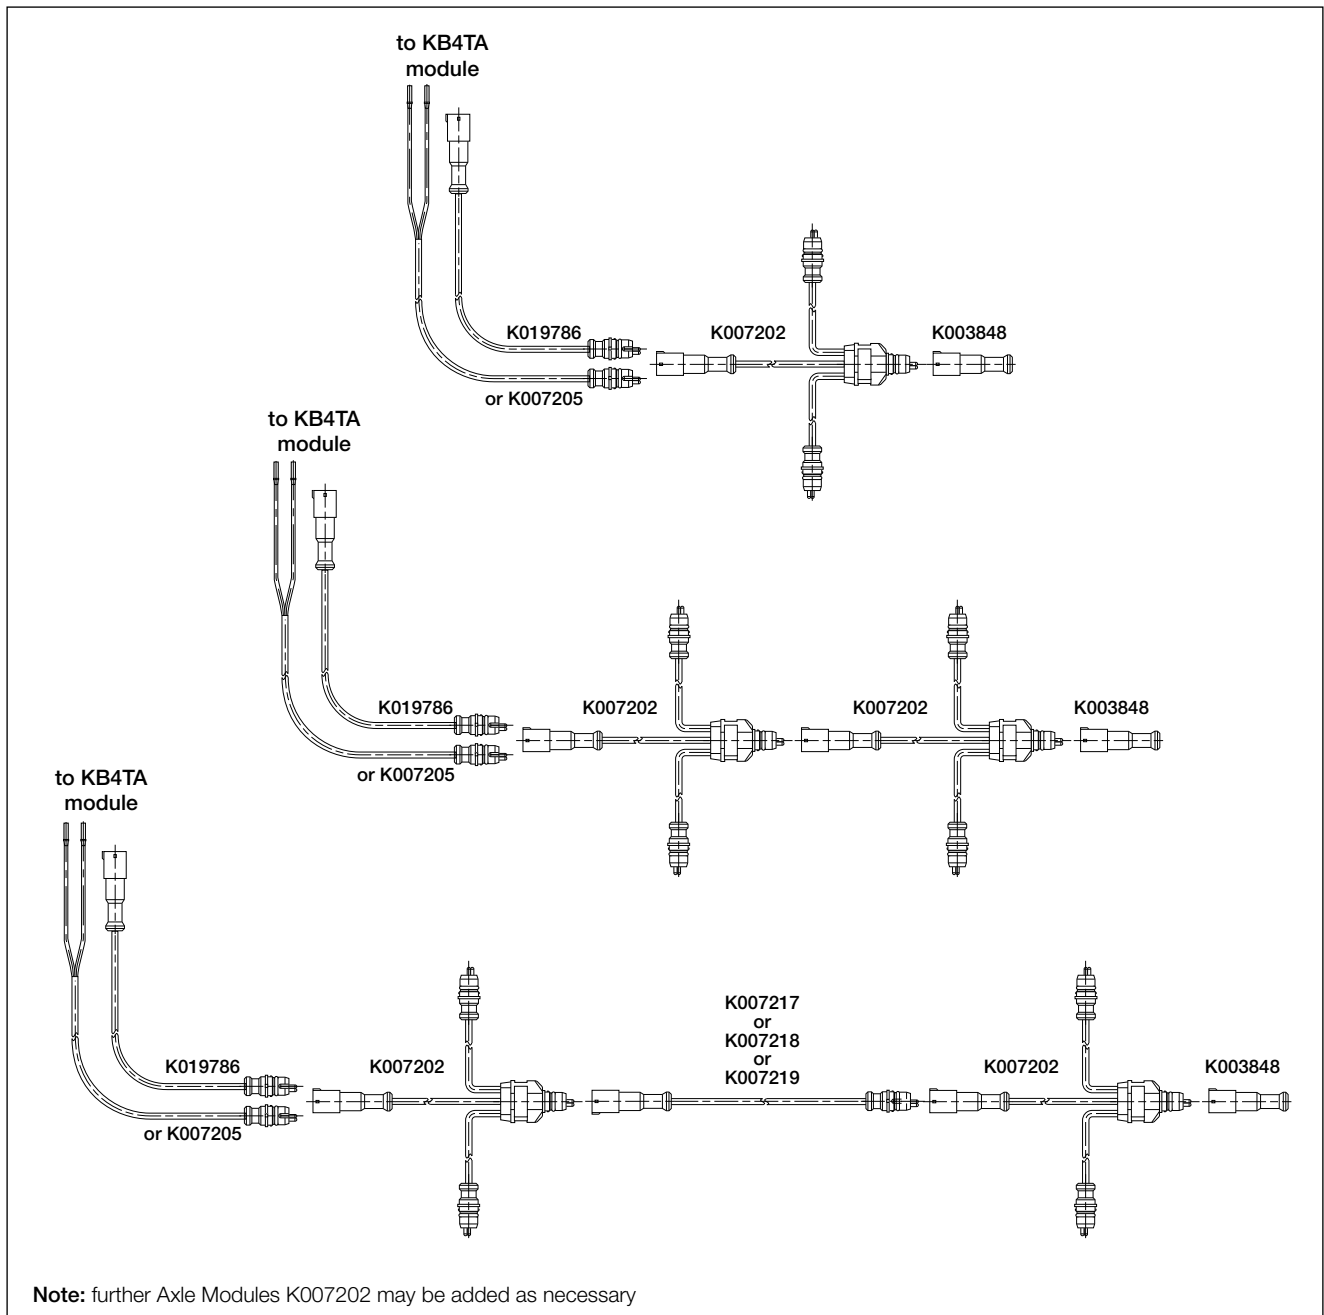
to KB4TA module

K019786

or K007205

K007202

K003848

to KB4TA module

K019786

or K007205

K007202

K007202

K003848

to KB4TA module

K019786

or K007205

K007202

K007217 or K007218 or K007219

K007202

K003848

**Note:** further Axle Modules K007202 may be added as necessary